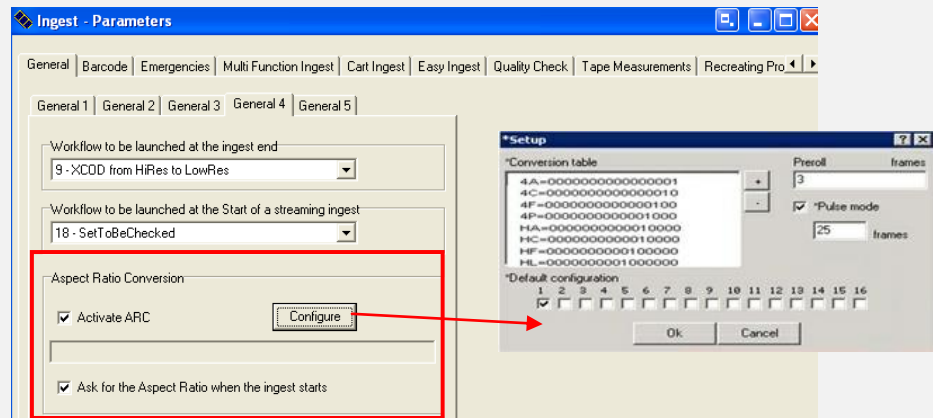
Ingest - Parameters

General | Barcode | Emergencies | Multi Function Ingest | Cart Ingest | Easy Ingest | Quality Check | Tape Measurements | Recreating Pro

General 1 | General 2 | General 3 | General 4 | General 5

Workflow to be launched at the ingest end
9 - XCOD from HiRes to LowRes

Workflow to be launched at the Start of a streaming ingest
18 - SetToBeChecked

Aspect Ratio Conversion
Activate ARC
Configure

Ask for the Aspect Ratio when the ingest starts

*Setup
*Conversion table
4A=0000000000000001
4C=0000000000000010
4F=0000000000000100
4P=0000000000001000
HA=0000000000010000
HC=0000000000010000
HF=0000000000100000
HL=0000000001000000
+
-
Preroll frames
3
*Pulse mode
25 frames
*Default configuration
1 2 3 4 5 6 7 8 9 10 11 12 13 14 15 16
Ok
Cancel